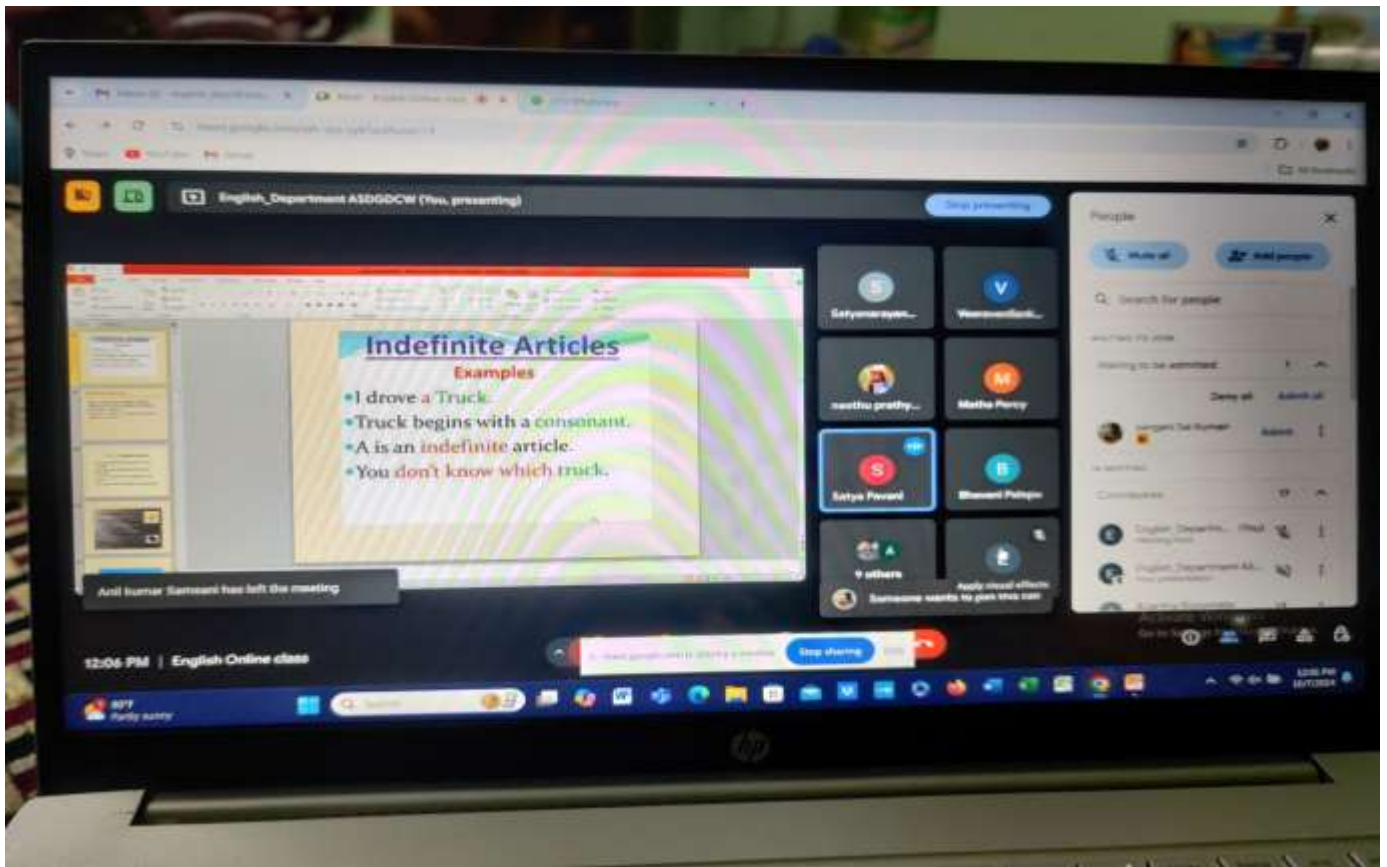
English_Department ASDGDCW (You, presenting)

Stop presenting

Indefinite Articles
Examples
•I drove a Truck.
•Truck begins with a consonant.
•A is an indefinite article.
•You don't know which truck.

Anil kumar Samsani has left the meeting

Satyanarayan...
Veeravalleti...
neethu prathy...
Matha Percy
Satya Pavani
Bhavani Palepu
9 others
Apply visual effects
Someone wants to join this call

People
Mute all
Add people
Search for people
Waiting to be admitted
Deny all
Admit all
Admit
Contributors
English_Departm...
English_Department AS...

12:06 PM | English Online class

Stop sharing
Hide

Search

hp